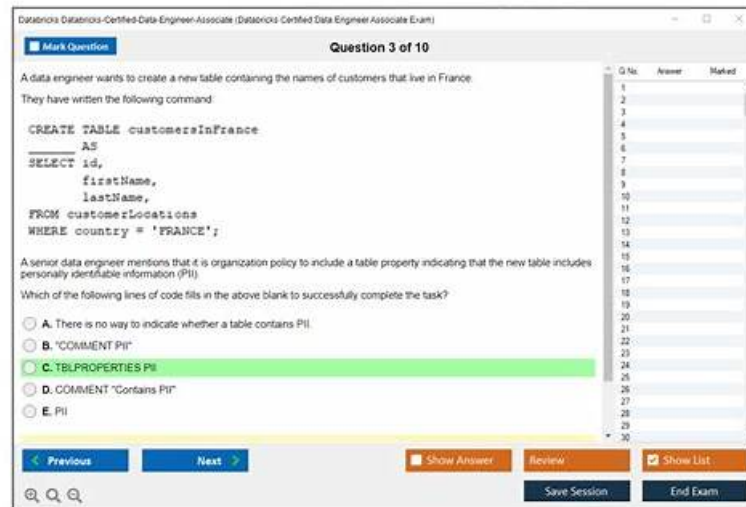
Databricks Databricks-Certified-Data-Engineer-Associate (Databricks Certified Data Engineer Associate Exam)

Mark Question

Question 3 of 10

A data engineer wants to create a new table containing the names of customers that live in France.

They have written the following command:

CREATE TABLE customersInFrance
_______ AS
SELECT id,
        firstName,
        lastName,
FROM customerLocations
WHERE country = 'FRANCE';

A senior data engineer mentions that it is organization policy to include a table property indicating that the new table includes personally identifiable information (PII).

Which of the following lines of code fills in the above blank to successfully complete the task?

A. There is no way to indicate whether a table contains PII.

B. "COMMENT PII"

C. TBLPROPERTIES PII

D. COMMENT "Contains PII"

E. PII

| Q No. | Answer | Marked |
|---|---|---|
| 1 | | |
| 2 | | |
| 3 | | |
| 4 | | |
| 5 | | |
| 6 | | |
| 7 | | |
| 8 | | |
| 9 | | |
| 10 | | |
| 11 | | |
| 12 | | |
| 13 | | |
| 14 | | |
| 15 | | |
| 16 | | |
| 17 | | |
| 18 | | |
| 19 | | |
| 20 | | |
| 21 | | |
| 22 | | |
| 23 | | |
| 24 | | |
| 25 | | |
| 26 | | |
| 27 | | |
| 28 | | |
| 29 | | |
| 30 | | |

Previous

Next

Show Answer

Review

Show List

Save Session

End Exam